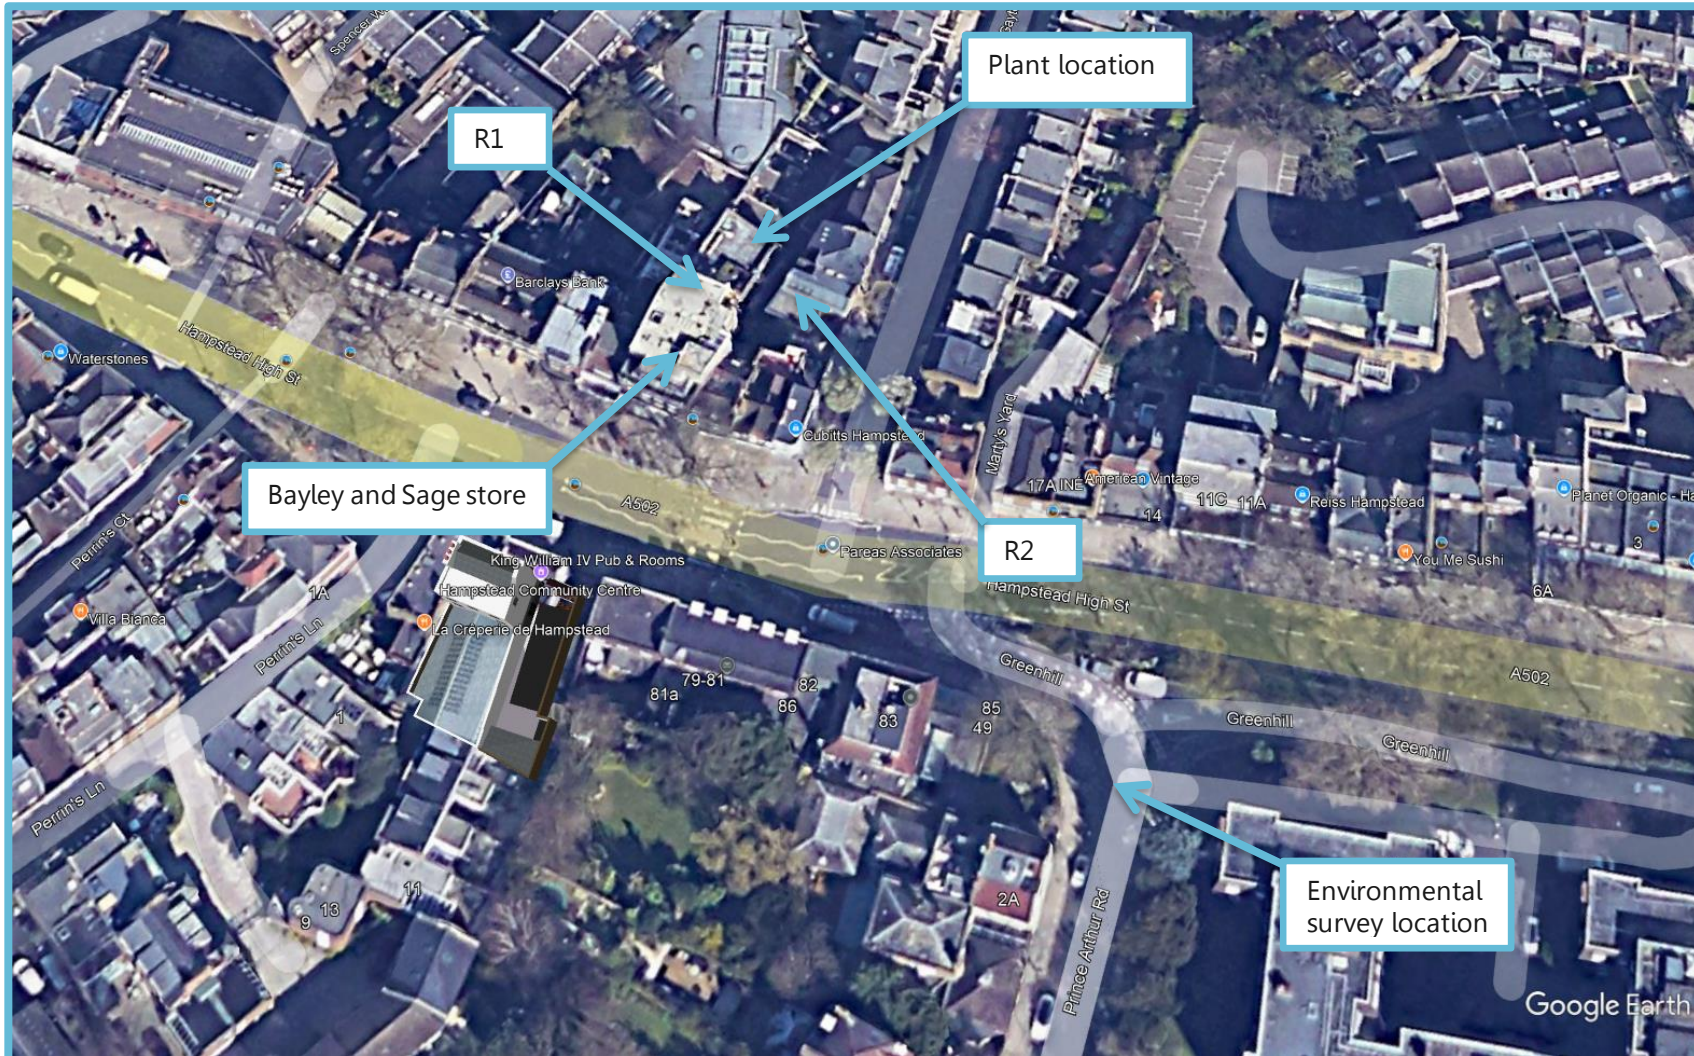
Plant location

R1

Spencer Wk

Barclays Bank

Waterstones

Hampstead High St

Cubitts Hampstead

Marty's Yard

17A

INE

American Vintage

11C

11A

Reiss Hampstead

Planet Organic - Ha

14

Bayley and Sage store

A502

R2

Pareas Associates

You Me Sushi

3

6A

Perrins Ct

King William IV Pub & Rooms

Hampstead Community Centre

La Creperie de Hampstead

Villa Bianca

1A

Perrin's Ln

Hampstead High St

Greenhill

A502

79-81

81a

82

86

83

85

49

Greenhill

Greenhill

1

Perrin's Ln

Environmental survey location

11

9

13

2A

Prince Arthur Rd

Google Earth